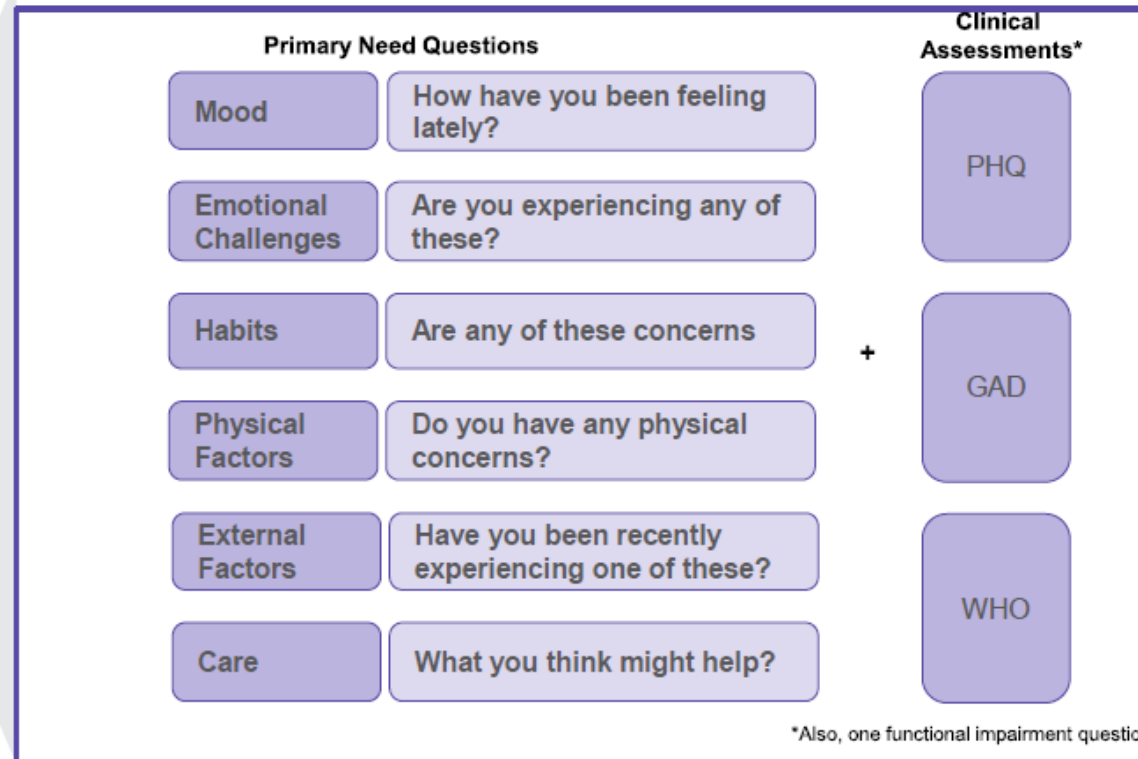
Primary Need Questions

Clinical Assessments*

| | |
|---|---|
| Mood | How have you been feeling lately? |
| Emotional Challenges | Are you experiencing any of these? |
| Habits | Are any of these concerns |
| Physical Factors | Do you have any physical concerns? |
| External Factors | Have you been recently experiencing one of these? |
| Care | What you think might help? |

+

PHQ

GAD

WHO

*Also, one functional impairment questio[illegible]